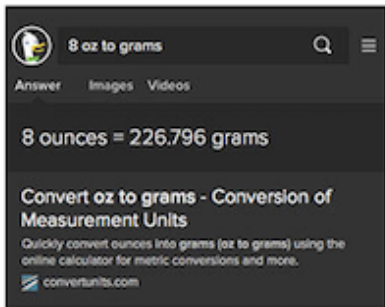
8 oz to grams

Answer Images Videos

8 ounces = 226.796 grams

Convert oz to grams - Conversion of Measurement Units

Quickly convert ounces into grams (oz to grams) using the online calculator for metric conversions and more.

convertunits.com